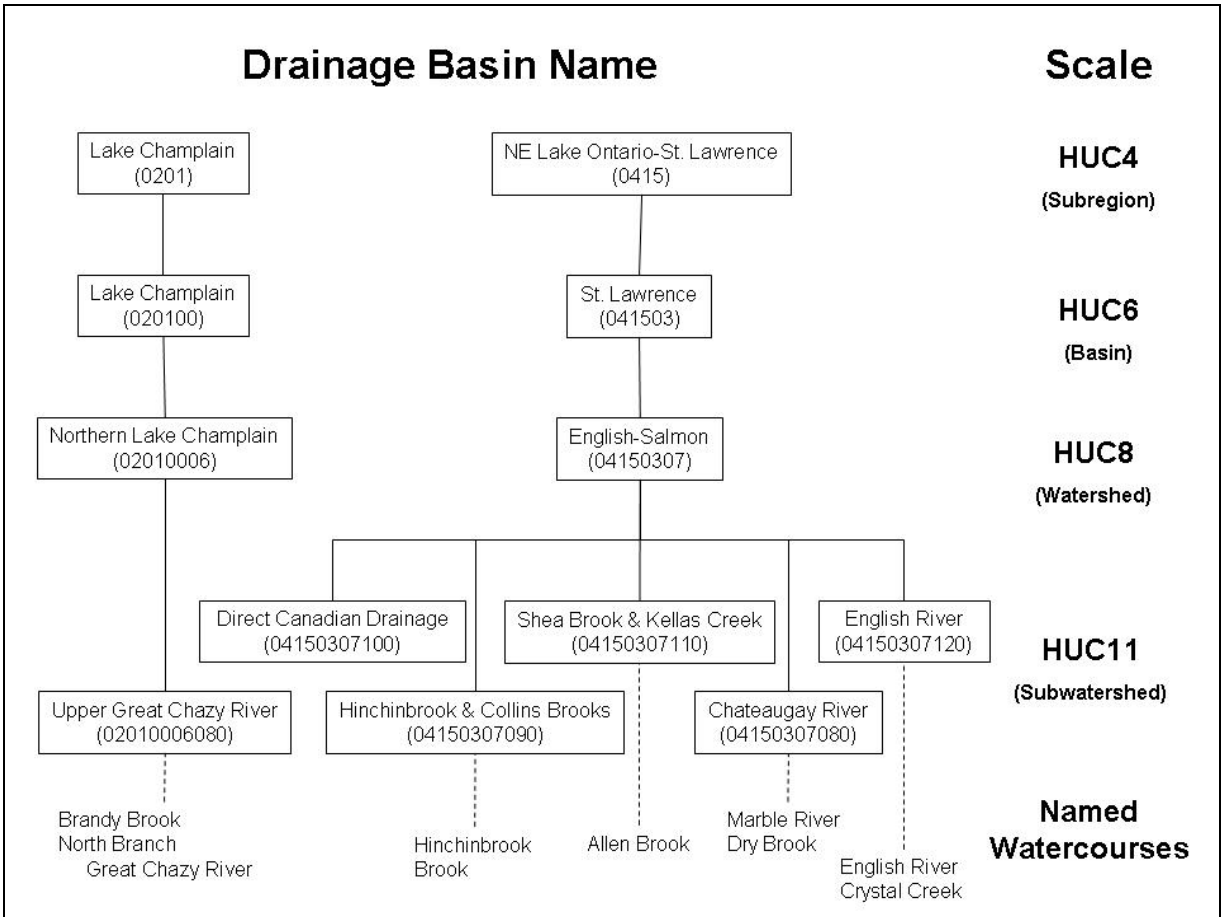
Drainage Basin Name

Scale

Lake Champlain (0201)

NE Lake Ontario-St. Lawrence (0415)

HUC4 (Subregion)

Lake Champlain (020100)

St. Lawrence (041503)

HUC6 (Basin)

Northern Lake Champlain (02010006)

English-Salmon (04150307)

HUC8 (Watershed)

Direct Canadian Drainage (04150307100)

Shea Brook & Kellas Creek (04150307110)

English River (04150307120)

HUC11 (Subwatershed)

Upper Great Chazy River (02010006080)

Hinchinbrook & Collins Brooks (04150307090)

Chateaugay River (04150307080)

Brandy Brook
North Branch
Great Chazy River

Hinchinbrook Brook

Allen Brook

Marble River
Dry Brook

English River
Crystal Creek

Named Watercourses